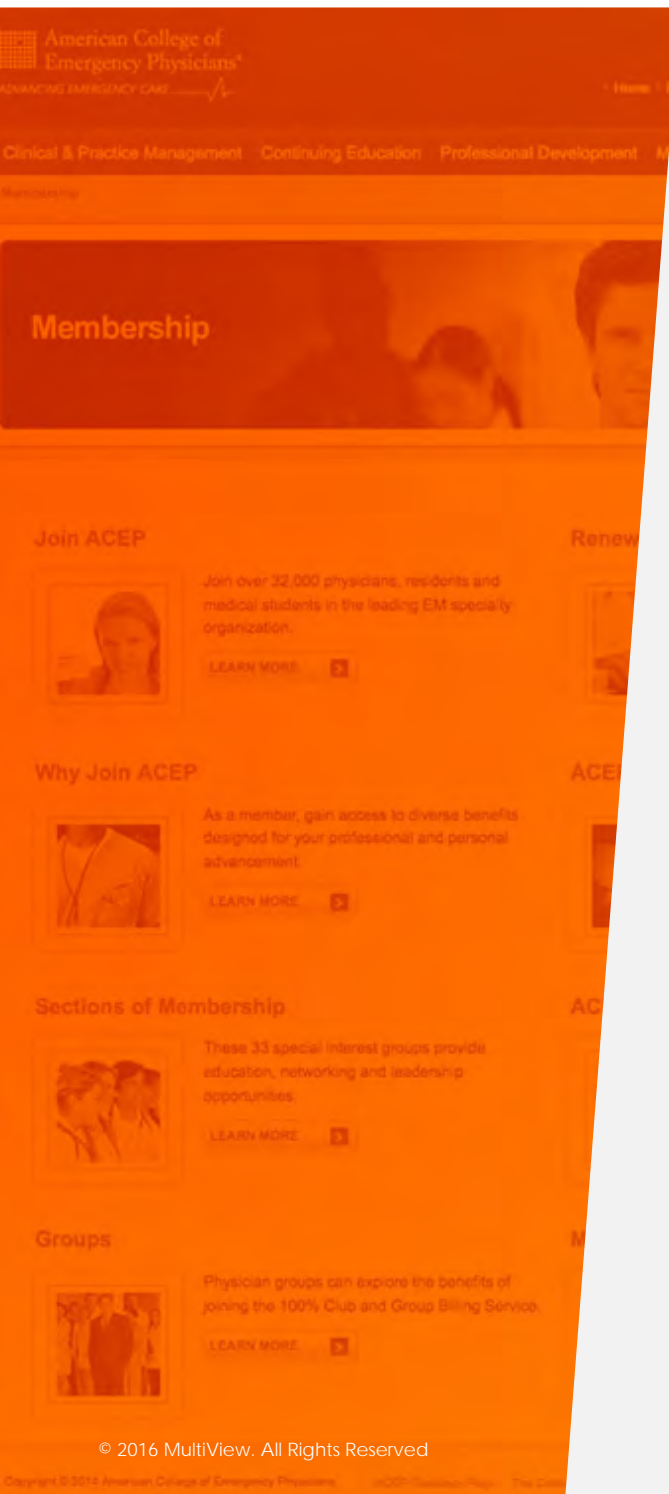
American College of Emergency Physicians®
ADVANCING EMERGENCY CARE

Home | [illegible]

Clinical & Practice Management Continuing Education Professional Development M

Membership

Membership

Join ACEP

Join over 32,000 physicians, residents and medical students in the leading EM specialty organization.

LEARN MORE

Renew

Why Join ACEP

As a member, gain access to diverse benefits designed for your professional and personal advancement.

LEARN MORE

ACE

Sections of Membership

These 33 special interest groups provide education, networking and leadership opportunities.

LEARN MORE

AC

Groups

Physician groups can explore the benefits of joining the 100% Club and Group Billing Service.

LEARN MORE

M

© 2016 MultiView. All Rights Reserved

Copyright © 2014 American College of Emergency Physicians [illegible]